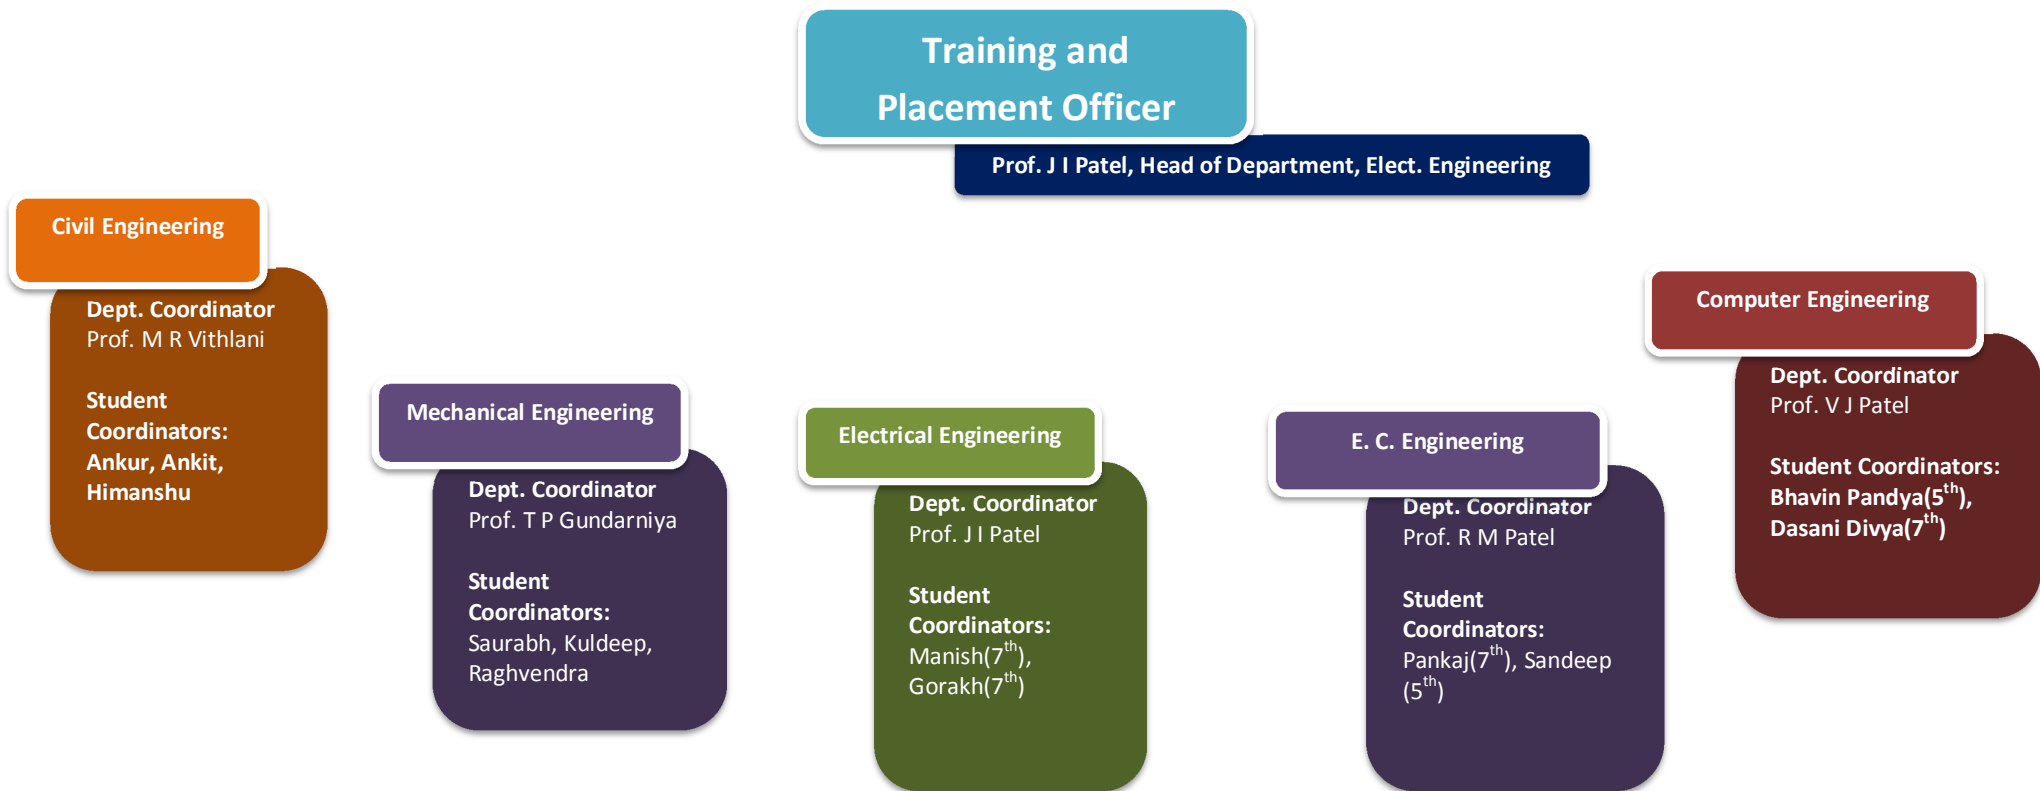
Training and Placement Officer

Prof. J I Patel, Head of Department, Elect. Engineering

Civil Engineering

Dept. Coordinator
Prof. M R Vithlani

Student Coordinators:
Ankur, Ankit, Himanshu

Mechanical Engineering

Dept. Coordinator
Prof. T P Gundarniya

Student Coordinators:
Saurabh, Kuldeep, Raghvendra

Electrical Engineering

Dept. Coordinator
Prof. J I Patel

Student Coordinators:
Manish($7^{th}$), Gorakh($7^{th}$)

E. C. Engineering

Dept. Coordinator
Prof. R M Patel

Student Coordinators:
Pankaj($7^{th}$), Sandeep ($5^{th}$)

Computer Engineering

Dept. Coordinator
Prof. V J Patel

Student Coordinators:
Bhavin Pandya($5^{th}$), Dasani Divya($7^{th}$)